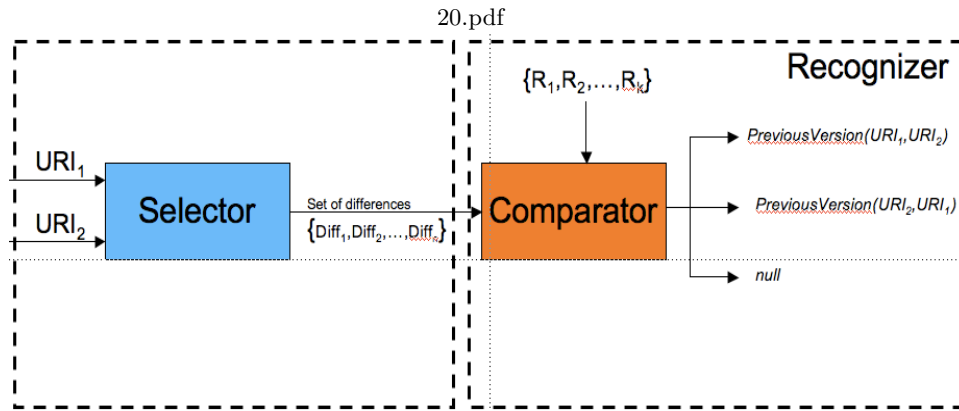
20.pdf

Recognizer

$\{R_1, R_2, \ldots, R_k\}$

$URI_1$

$URI_2$

Selector

Set of differences

$\{Diff_1, Diff_2, \ldots, Diff_n\}$

Comparator

$PreviousVersion(URI_1, URI_2)$

$PreviousVersion(URI_2, URI_1)$

null